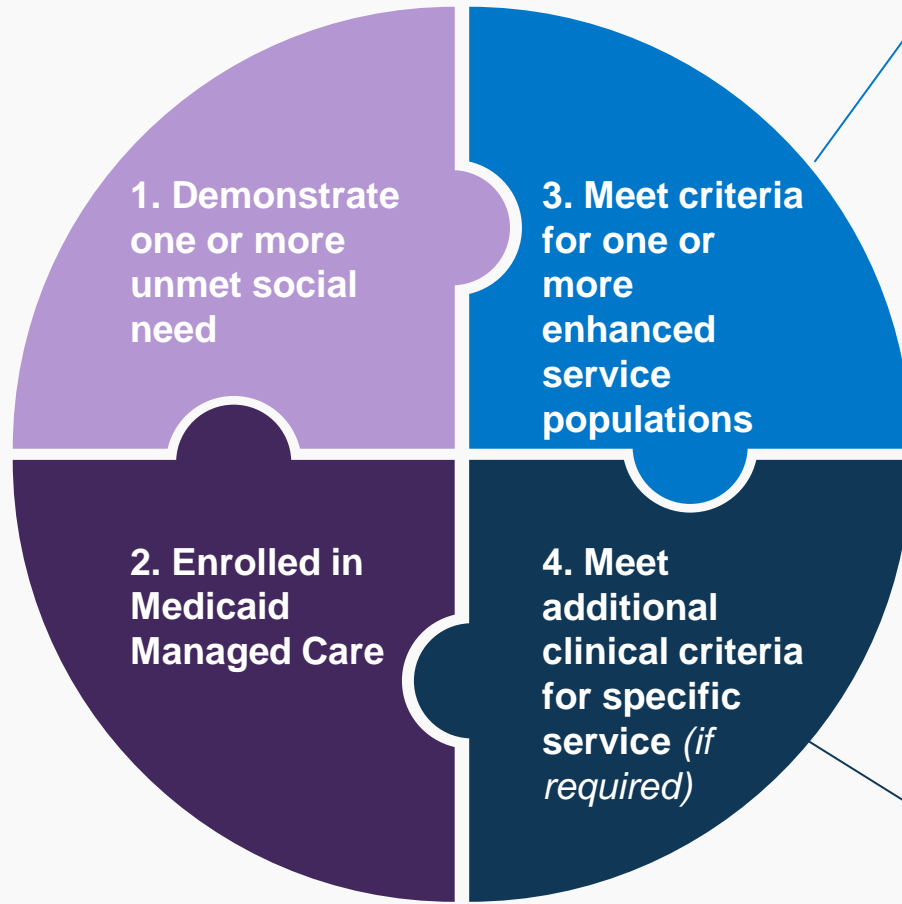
1. Demonstrate one or more unmet social need

3. Meet criteria for one or more enhanced service populations

2. Enrolled in Medicaid Managed Care

4. Meet additional clinical criteria for specific service (if required)